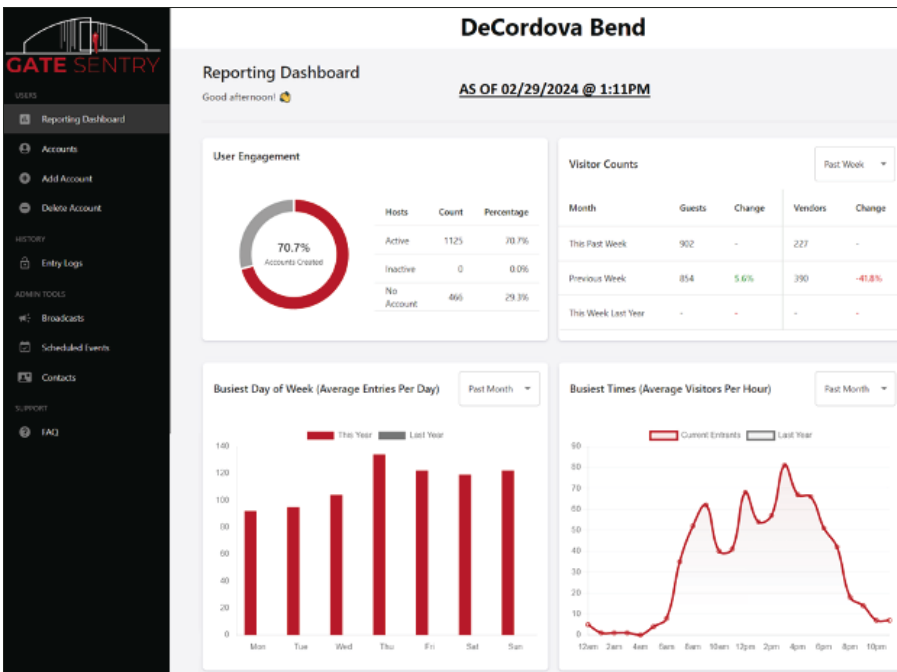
GATE SENTRY

USERS

Reporting Dashboard

Accounts

Add Account

Delete Account

HISTORY

Entry Logs

ADMIN TOOLS

Broadcasts

Scheduled Events

Contacts

SUPPORT

FAQ

DeCordova Bend

Reporting Dashboard

Good afternoon! 👋

AS OF 02/29/2024 @ 1:11PM

User Engagement

70.7%
Accounts Created

| Hosts | Count | Percentage |
|---|---|---|
| Active | 1125 | 70.7% |
| Inactive | 0 | 0.0% |
| No Account | 466 | 29.3% |

Visitor Counts

Past Week

| Month | Guests | Change | Vendors | Change |
|---|---|---|---|---|
| This Past Week | 902 | - | 227 | - |
| Previous Week | 854 | 5.6% | 390 | -41.8% |
| This Week Last Year | - | - | - | - |

Busiest Day of Week (Average Entries Per Day)

Past Month

This Year  Last Year

140
120
100
80
60
40
20
0

Mon Tue Wed Thu Fri Sat Sun

Busiest Times (Average Visitors Per Hour)

Past Month

Current Entrants  Last Year

90
80
70
60
50
40
30
20
10
0

12am 2am 4am 6am 8am 10am 12pm 2pm 4pm 6pm 8pm 10pm